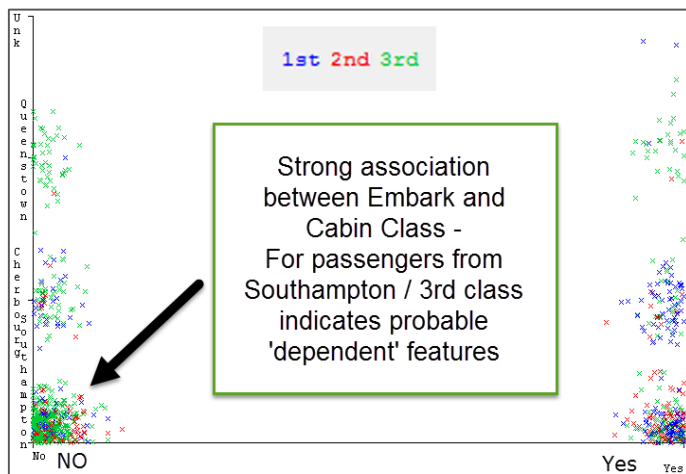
Unk

Queenstown

Cherbourg

Southampton

1st 2nd 3rd

Strong association between Embark and Cabin Class - For passengers from Southampton / 3rd class indicates probable 'dependent' features

No NO

Yes Yes